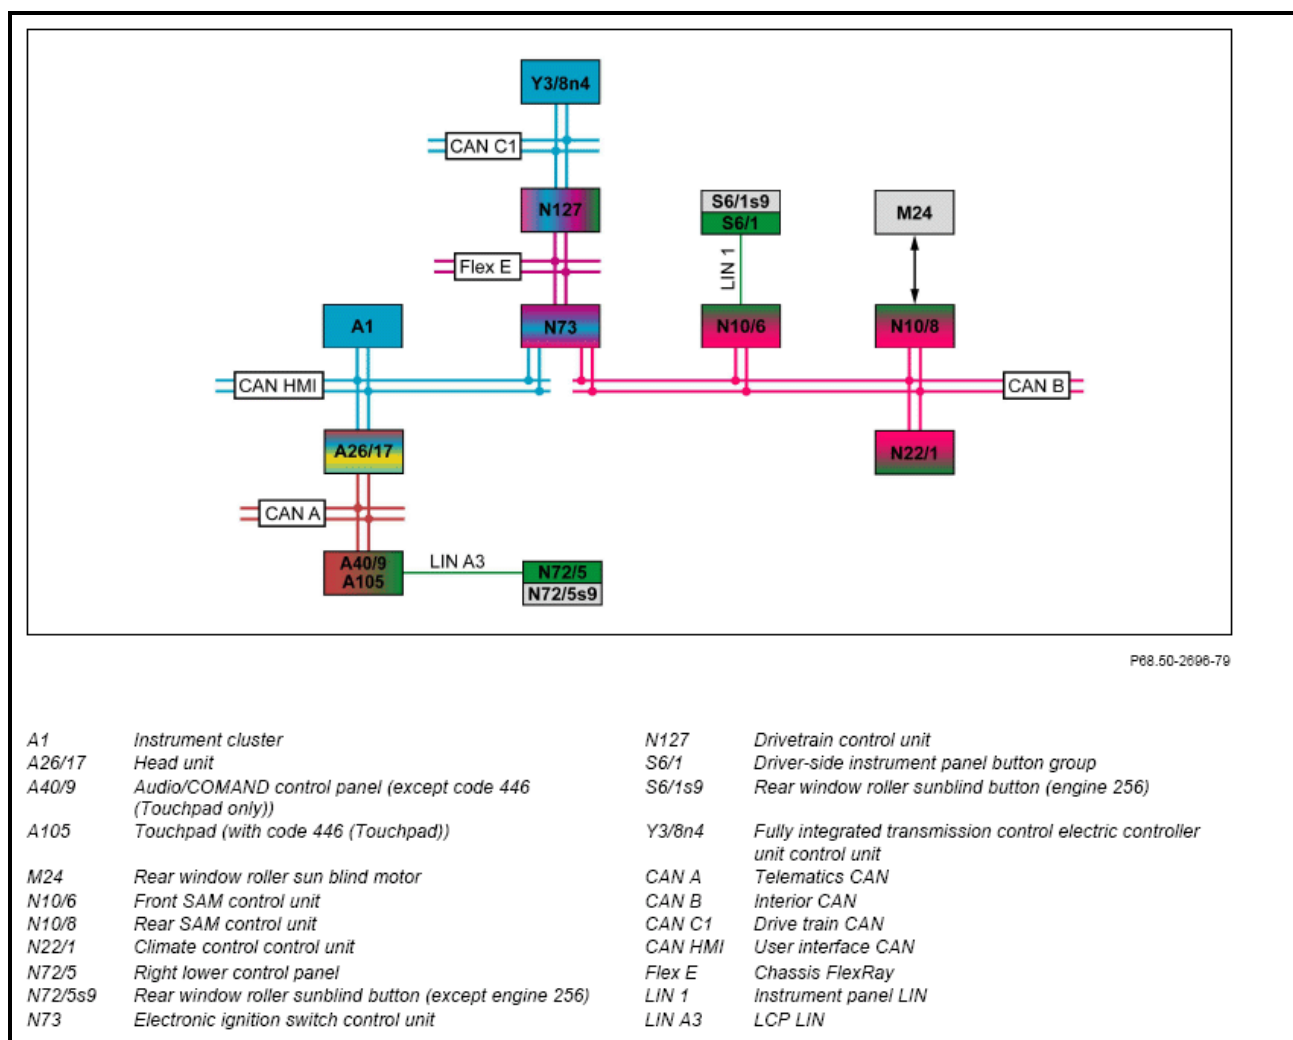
Y3/8n4

CAN C1

N127

Flex E

S6/1s9
S6/1

LIN 1

M24

A1

N73

N10/6

N10/8

CAN HMI

CAN B

A26/17

N22/1

CAN A

A40/9
A105

LIN A3

N72/5
N72/5s9

P68.50-2696-79

| | | | |
|---|---|---|---|
| A1 | Instrument cluster | N127 | Drivetrain control unit |
| A26/17 | Head unit | S6/1 | Driver-side instrument panel button group |
| A40/9 | Audio/COMAND control panel (except code 446 (Touchpad only)) | S6/1s9 | Rear window roller sunblind button (engine 256) |
| A105 | Touchpad (with code 446 (Touchpad)) | Y3/8n4 | Fully integrated transmission control electric controller unit control unit |
| M24 | Rear window roller sun blind motor | CAN A | Telematics CAN |
| N10/6 | Front SAM control unit | CAN B | Interior CAN |
| N10/8 | Rear SAM control unit | CAN C1 | Drive train CAN |
| N22/1 | Climate control control unit | CAN HMI | User interface CAN |
| N72/5 | Right lower control panel | Flex E | Chassis FlexRay |
| N72/5s9 | Rear window roller sunblind button (except engine 256) | LIN 1 | Instrument panel LIN |
| N73 | Electronic ignition switch control unit | LIN A3 | LCP LIN |